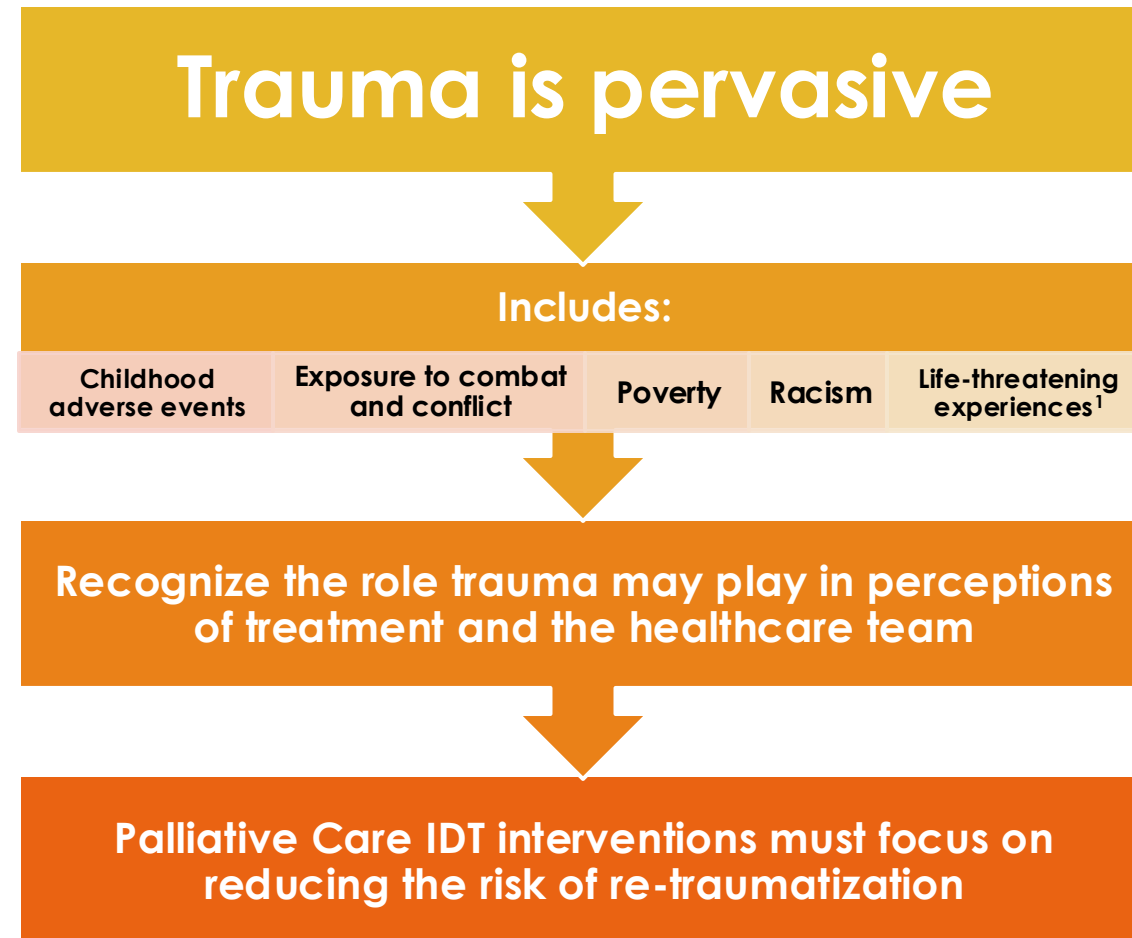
Trauma is pervasive

Includes:

Childhood adverse events

Exposure to combat and conflict

Poverty

Racism

Life-threatening experiences$^1$

Recognize the role trauma may play in perceptions of treatment and the healthcare team

Palliative Care IDT interventions must focus on reducing the risk of re-traumatization